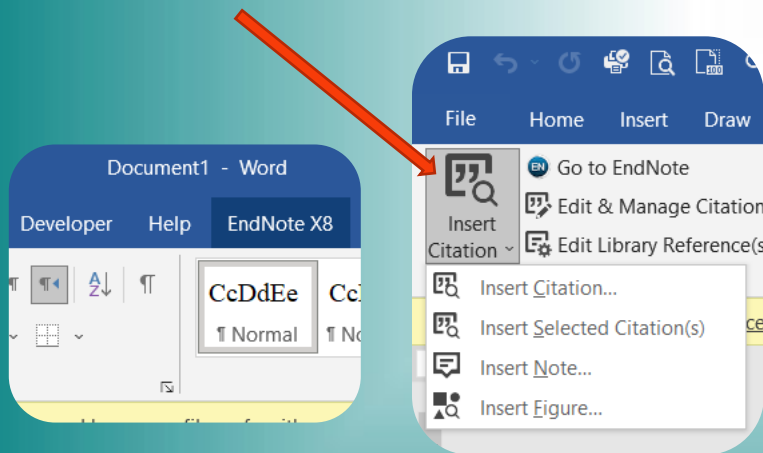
Document1 - Word

Developer Help EndNote X8

CcDdEe
¶ Normal

CcI
¶ No

File Home Insert Draw

Insert Citation

Go to EndNote

Edit & Manage Citation

Edit Library Reference(s

Insert Citation...

Insert Selected Citation(s)

Insert Note...

Insert Figure...